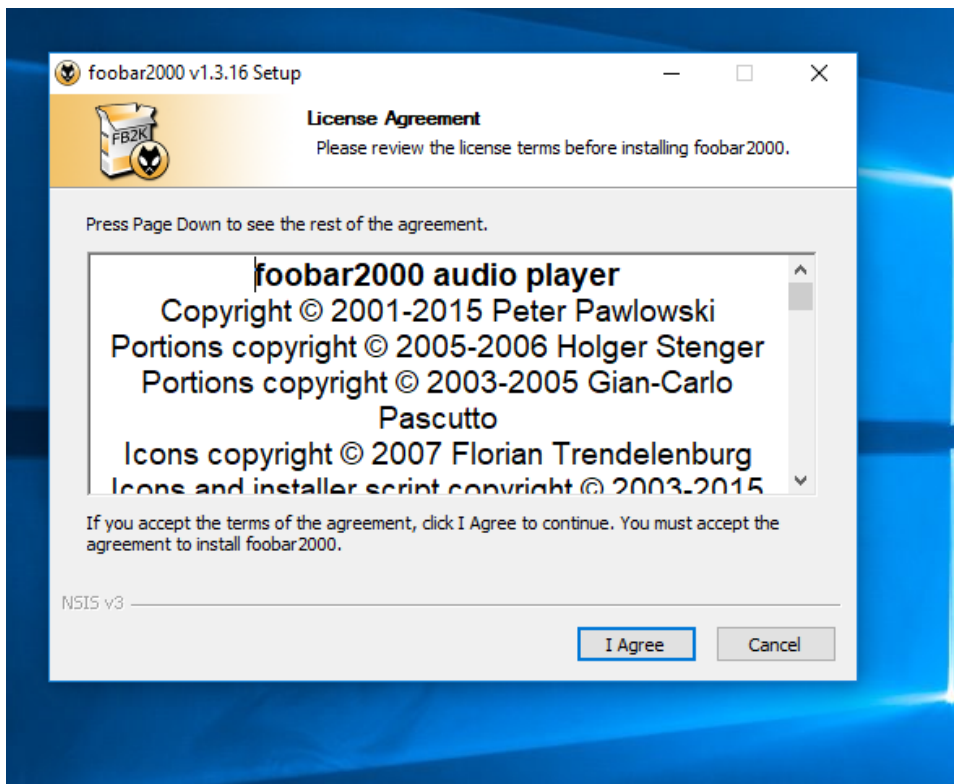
foobar2000 v1.3.16 Setup

FB2K

License Agreement
Please review the license terms before installing foobar2000.

Press Page Down to see the rest of the agreement.

foobar2000 audio player
Copyright © 2001-2015 Peter Pawlowski
Portions copyright © 2005-2006 Holger Stenger
Portions copyright © 2003-2005 Gian-Carlo Pascutto
Icons copyright © 2007 Florian Trendelenburg
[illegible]

If you accept the terms of the agreement, click I Agree to continue. You must accept the agreement to install foobar2000.

NSIS v3

I Agree
Cancel